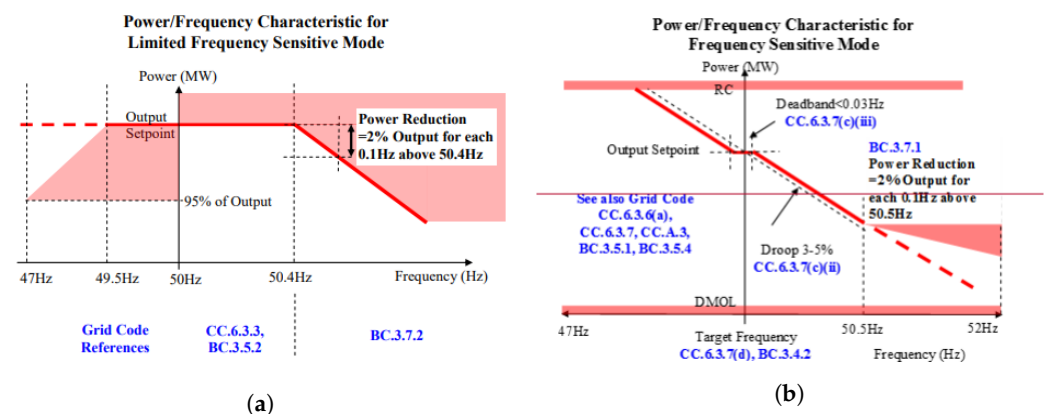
Power/Frequency Characteristic for Limited Frequency Sensitive Mode

Power (MW)

Output Setpoint

Power Reduction =2% Output for each 0.1Hz above 50.4Hz

95% of Output

47Hz

49.5Hz

50Hz

50.4Hz

Frequency (Hz)

Grid Code References

CC.6.3.3, BC.3.5.2

BC.3.7.2

(a)

Power/Frequency Characteristic for Frequency Sensitive Mode

Power (MW)

RC

Deadband<0.03Hz

CC.6.3.7(c)(iii)

Output Setpoint

BC.3.7.1

Power Reduction =2% Output for each 0.1Hz above 50.5Hz

See also Grid Code CC.6.3.6(a), CC.6.3.7, CC.A.3, BC.3.5.1, BC.3.5.4

Droop 3-5%

CC.6.3.7(c)(ii)

DMOL

47Hz

50.5Hz

52Hz

Target Frequency

CC.6.3.7(d), BC.3.4.2

Frequency (Hz)

(b)